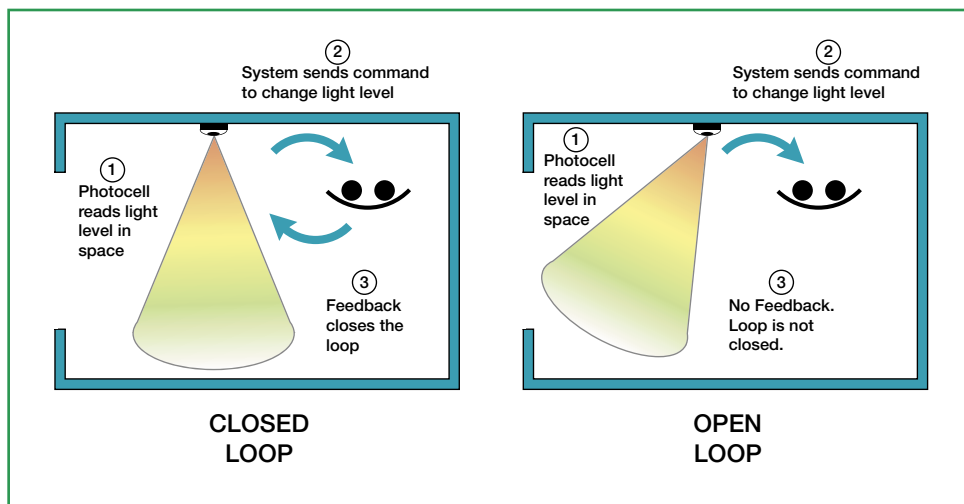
2
System sends command to change light level

1
Photocell reads light level in space

3
Feedback closes the loop

CLOSED LOOP

2
System sends command to change light level

1
Photocell reads light level in space

3
No Feedback. Loop is not closed.

OPEN LOOP